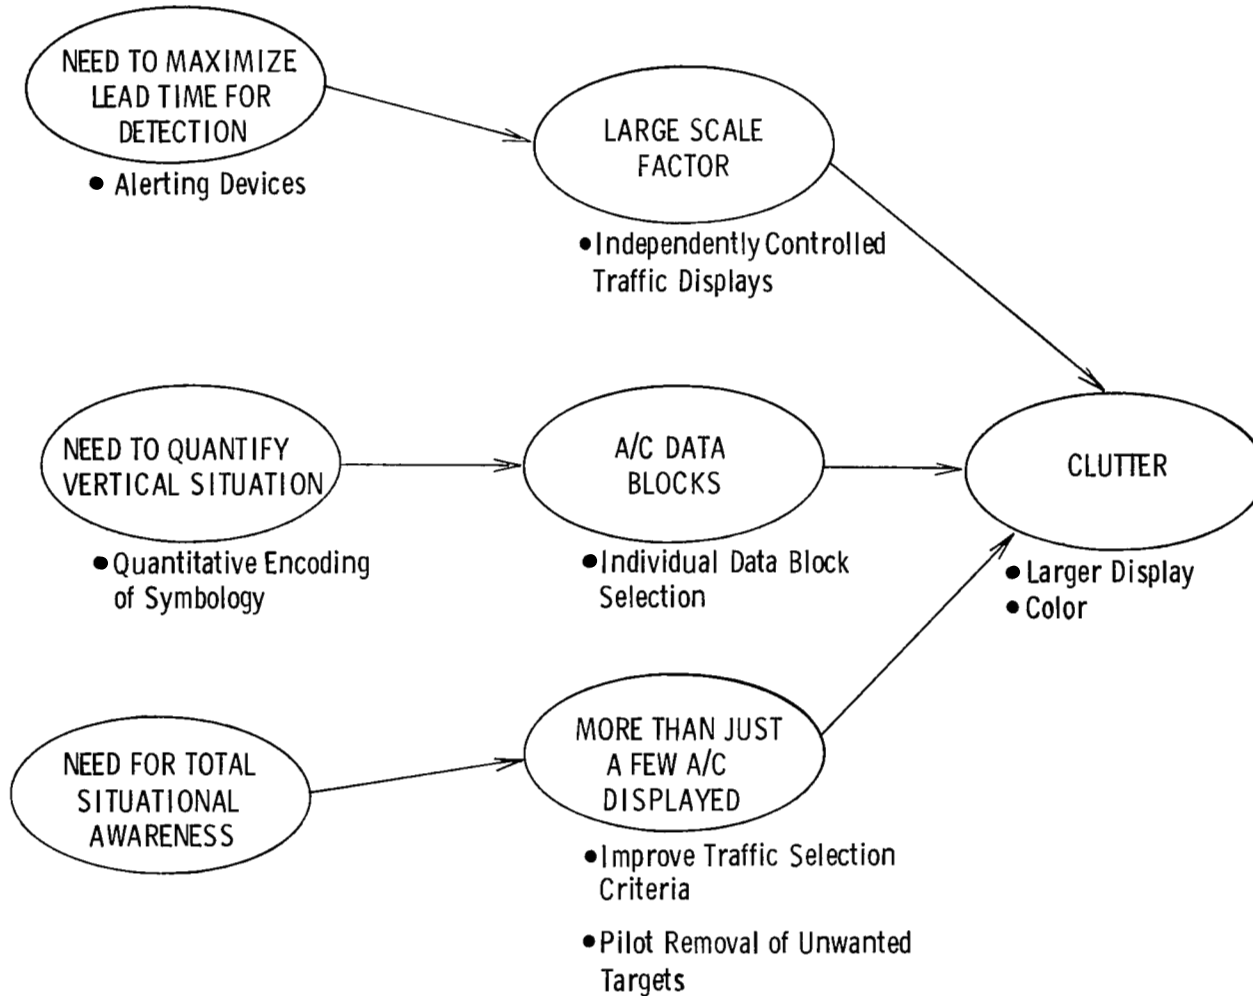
NEED TO MAXIMIZE LEAD TIME FOR DETECTION

• Alerting Devices

LARGE SCALE FACTOR

• Independently Controlled Traffic Displays

NEED TO QUANTIFY VERTICAL SITUATION

• Quantitative Encoding of Symbology

A/C DATA BLOCKS

• Individual Data Block Selection

CLUTTER

• Larger Display
• Color

NEED FOR TOTAL SITUATIONAL AWARENESS

MORE THAN JUST A FEW A/C DISPLAYED

• Improve Traffic Selection Criteria

• Pilot Removal of Unwanted Targets